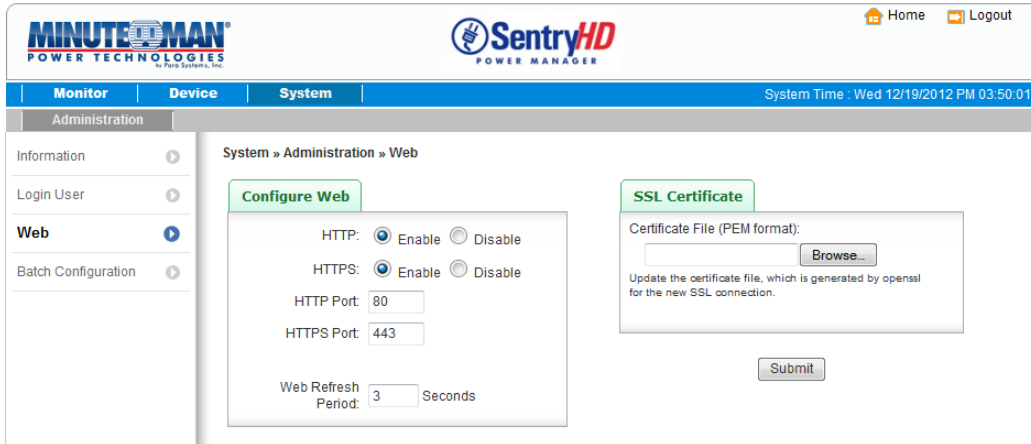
MINUTEMAN®
POWER TECHNOLOGIES
by Para Systems, Inc.

SentryHD
POWER MANAGER

Home Logout

Monitor Device System System Time : Wed 12/19/2012 PM 03:50:01

Administration

Information
Login User
Web
Batch Configuration

System » Administration » Web

Configure Web

HTTP: Enable Disable
HTTPS: Enable Disable
HTTP Port: 80
HTTPS Port: 443
Web Refresh Period: 3 Seconds

SSL Certificate

Certificate File (PEM format):
Browse...
Update the certificate file, which is generated by openssl for the new SSL connection.

Submit